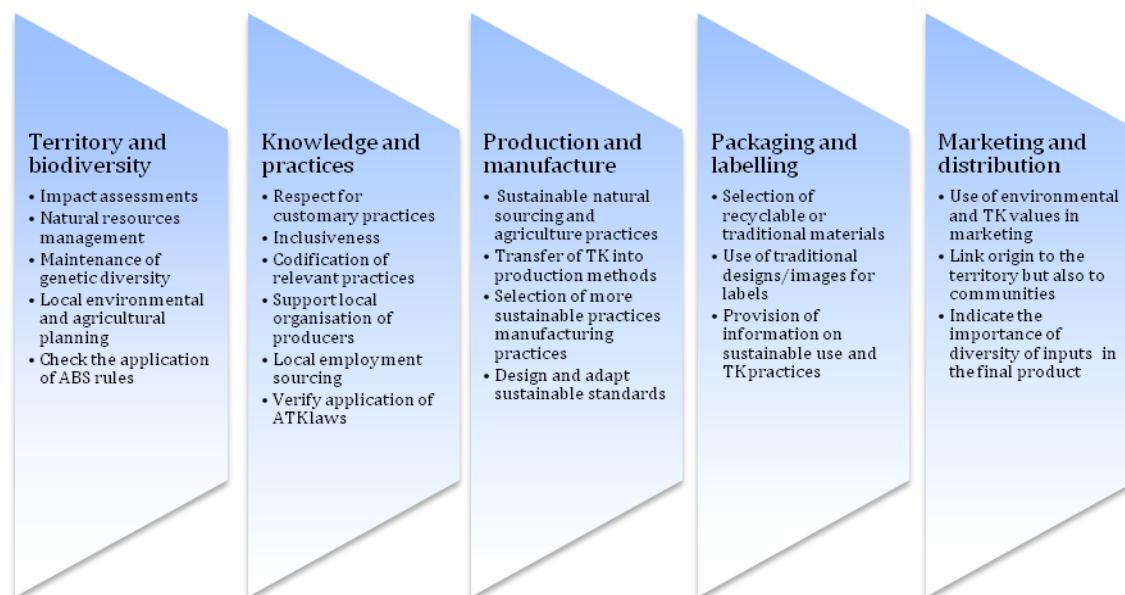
Territory and biodiversity
• Impact assessments
• Natural resources management
• Maintenance of genetic diversity
• Local environmental and agricultural planning
• Check the application of ABS rules

Knowledge and practices
• Respect for customary practices
• Inclusiveness
• Codification of relevant practices
• Support local organisation of producers
• Local employment sourcing
• Verify application of ATK laws

Production and manufacture
• Sustainable natural sourcing and agriculture practices
• Transfer of TK into production methods
• Selection of more sustainable practices manufacturing practices
• Design and adapt sustainable standards

Packaging and labelling
• Selection of recyclable or traditional materials
• Use of traditional designs/images for labels
• Provision of information on sustainable use and TK practices

Marketing and distribution
• Use of environmental and TK values in marketing
• Link origin to the territory but also to communities
• Indicate the importance of diversity of inputs in the final product